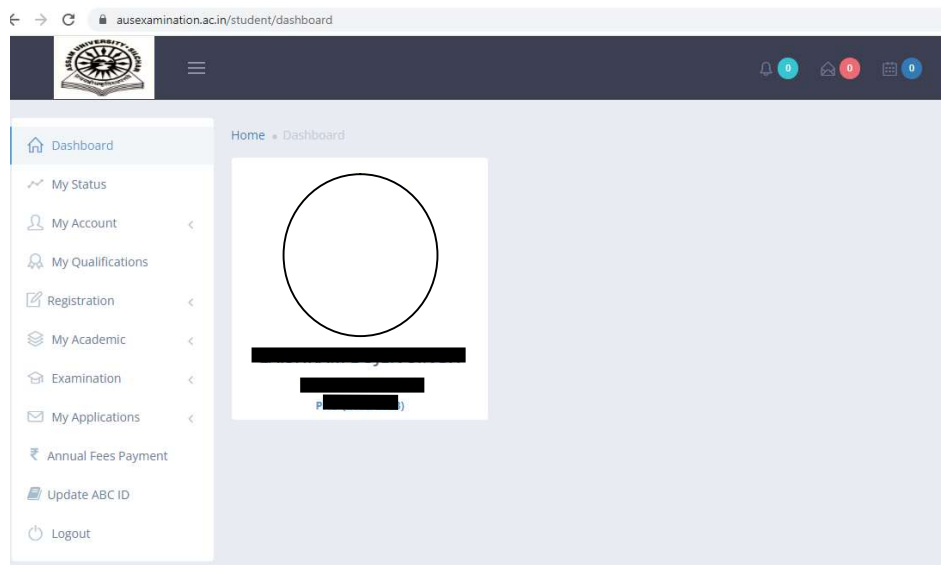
ausexamination.ac.in/student/dashboard

ASSAM UNIVERSITY SILCHAR

0 0 0

Dashboard
My Status
My Account
My Qualifications
Registration
My Academic
Examination
My Applications
Annual Fees Payment
Update ABC ID
Logout

Home • Dashboard

P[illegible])